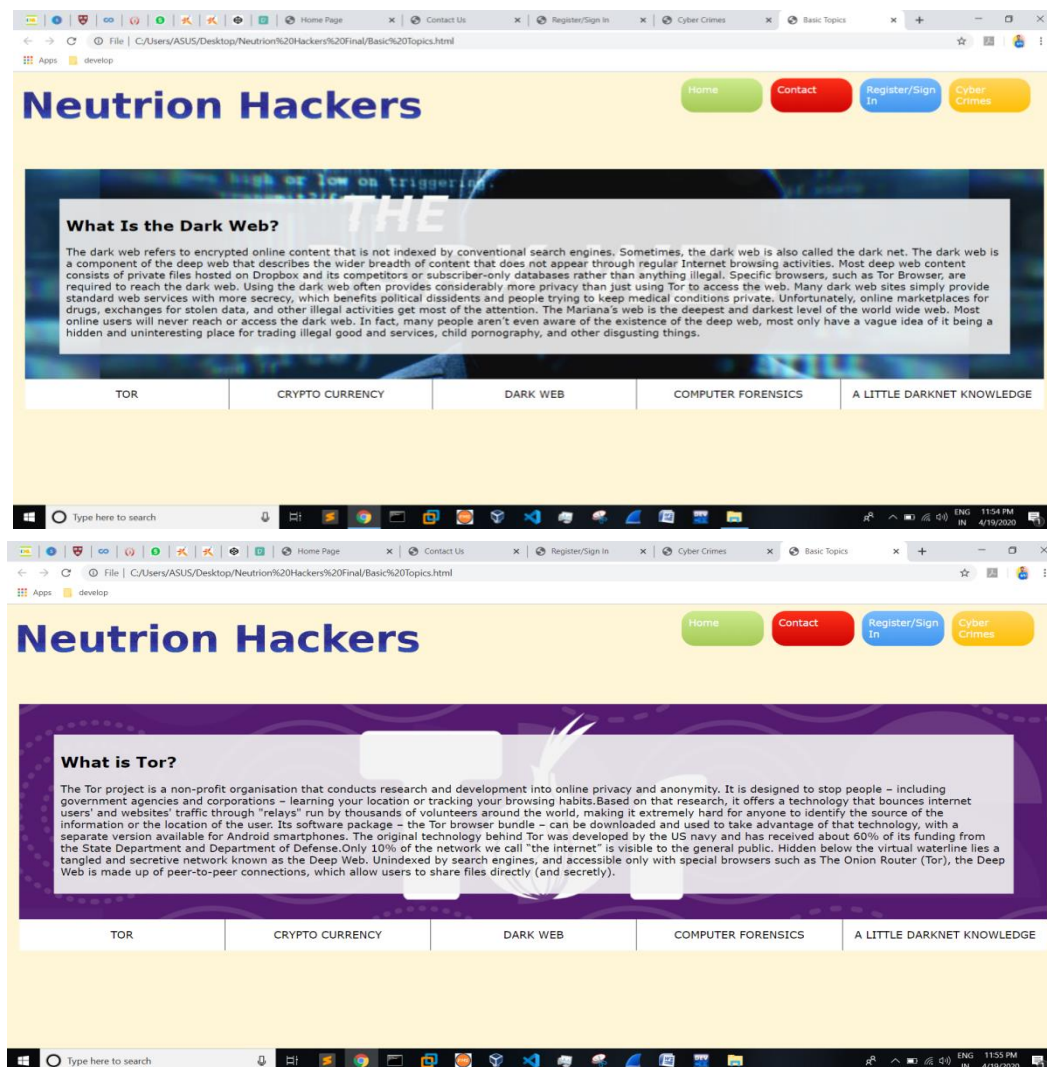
Home Page × Contact Us × Register/Sign In × Cyber Crimes × Basic Topics × +

File | C:/Users/ASUS/Desktop/Neutrion%20Hackers%20Final/Basic%20Topics.html

Apps develop

Neutrion Hackers

Home Contact Register/Sign In Cyber Crimes

high or low on triggering

THE

What Is the Dark Web?

The dark web refers to encrypted online content that is not indexed by conventional search engines. Sometimes, the dark web is also called the dark net. The dark web is a component of the deep web that describes the wider breadth of content that does not appear through regular Internet browsing activities. Most deep web content consists of private files hosted on Dropbox and its competitors or subscriber-only databases rather than anything illegal. Specific browsers, such as Tor Browser, are required to reach the dark web. Using the dark web often provides considerably more privacy than just using Tor to access the web. Many dark web sites simply provide standard web services with more secrecy, which benefits political dissidents and people trying to keep medical conditions private. Unfortunately, online marketplaces for drugs, exchanges for stolen data, and other illegal activities get most of the attention. The Mariana's web is the deepest and darkest level of the world wide web. Most online users will never reach or access the dark web. In fact, many people aren't even aware of the existence of the deep web, most only have a vague idea of it being a hidden and uninteresting place for trading illegal good and services, child pornography, and other disgusting things.

| TOR | CRYPTO CURRENCY | DARK WEB | COMPUTER FORENSICS | A LITTLE DARKNET KNOWLEDGE |
|---|---|---|---|---|

Type here to search

ENG IN 11:54 PM 4/19/2020

Home Page × Contact Us × Register/Sign In × Cyber Crimes × Basic Topics × +

File | C:/Users/ASUS/Desktop/Neutrion%20Hackers%20Final/Basic%20Topics.html

Apps develop

Neutrion Hackers

Home Contact Register/Sign In Cyber Crimes

What is Tor?

The Tor project is a non-profit organisation that conducts research and development into online privacy and anonymity. It is designed to stop people – including government agencies and corporations – learning your location or tracking your browsing habits.Based on that research, it offers a technology that bounces internet users' and websites' traffic through "relays" run by thousands of volunteers around the world, making it extremely hard for anyone to identify the source of the information or the location of the user. Its software package – the Tor browser bundle – can be downloaded and used to take advantage of that technology, with a separate version available for Android smartphones. The original technology behind Tor was developed by the US navy and has received about 60% of its funding from the State Department and Department of Defense.Only 10% of the network we call "the internet" is visible to the general public. Hidden below the virtual waterline lies a tangled and secretive network known as the Deep Web. Unindexed by search engines, and accessible only with special browsers such as The Onion Router (Tor), the Deep Web is made up of peer-to-peer connections, which allow users to share files directly (and secretly).

| TOR | CRYPTO CURRENCY | DARK WEB | COMPUTER FORENSICS | A LITTLE DARKNET KNOWLEDGE |
|---|---|---|---|---|

Type here to search

ENG IN 11:55 PM 4/19/2020